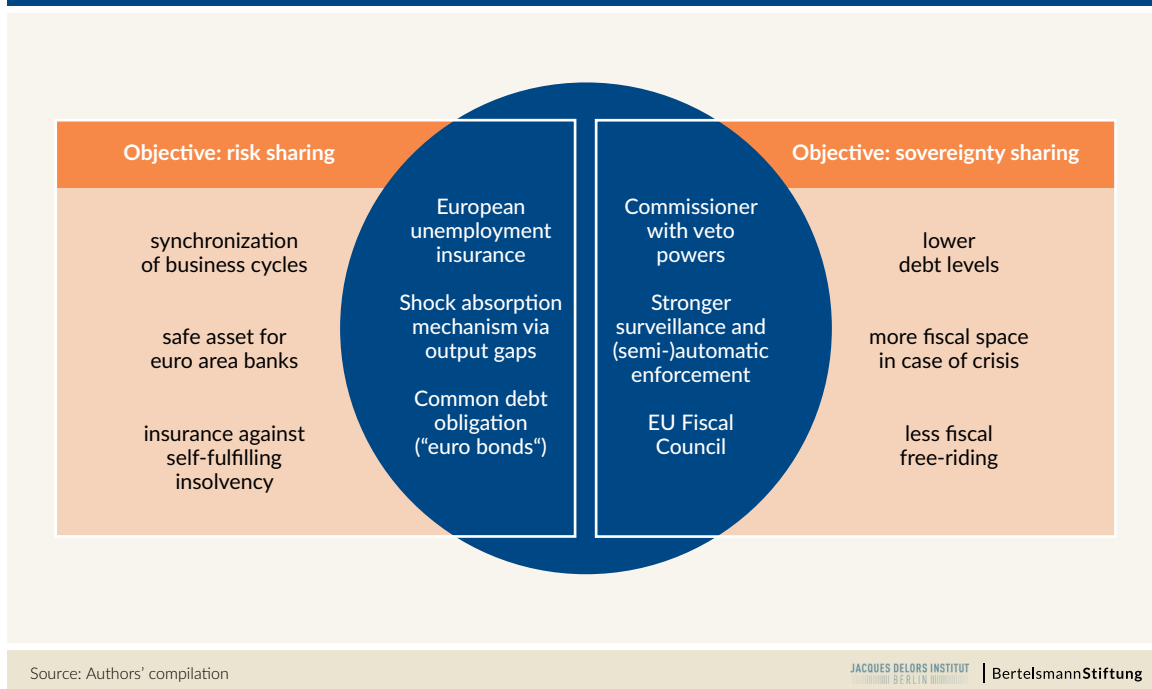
Objective: risk sharing

synchronization of business cycles

safe asset for euro area banks

insurance against self-fulfilling insolvency

European unemployment insurance

Shock absorption mechanism via output gaps

Common debt obligation (“euro bonds“)

Commissioner with veto powers

Stronger surveillance and (semi-)automatic enforcement

EU Fiscal Council

Objective: sovereignty sharing

lower debt levels

more fiscal space in case of crisis

less fiscal free-riding

Source: Authors’ compilation

JACQUES DELORS INSTITUT BERLIN

BertelsmannStiftung